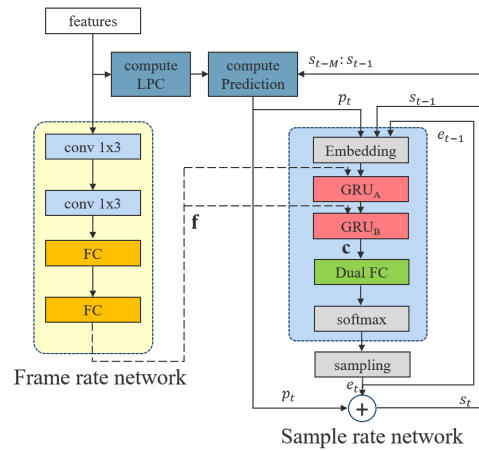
features

compute LPC

compute Prediction

$s_{t-M}:s_{t-1}$

$p_t$

$s_{t-1}$

$e_{t-1}$

conv 1x3

conv 1x3

FC

FC

f

Embedding

$GRU_A$

$GRU_B$

c

Dual FC

softmax

sampling

$e_t$

$p_t$

$s_t$

+

Frame rate network

Sample rate network